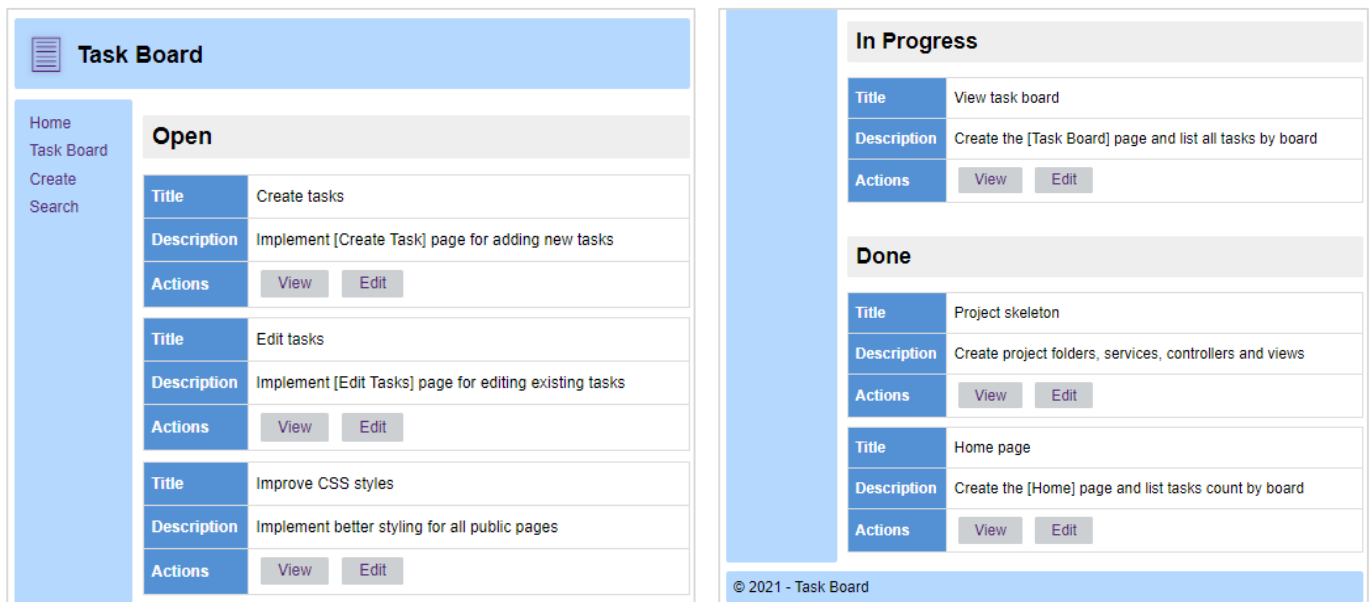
Task Board

Home
Task Board
Create
Search

Open

| Title | Create tasks |
|---|---|
| Description | Implement [Create Task] page for adding new tasks |
| Actions | View Edit |

| Title | Edit tasks |
|---|---|
| Description | Implement [Edit Tasks] page for editing existing tasks |
| Actions | View Edit |

| Title | Improve CSS styles |
|---|---|
| Description | Implement better styling for all public pages |
| Actions | View Edit |

In Progress

| Title | View task board |
|---|---|
| Description | Create the [Task Board] page and list all tasks by board |
| Actions | View Edit |

Done

| Title | Project skeleton |
|---|---|
| Description | Create project folders, services, controllers and views |
| Actions | View Edit |

| Title | Home page |
|---|---|
| Description | Create the [Home] page and list tasks count by board |
| Actions | View Edit |

© 2021 - Task Board